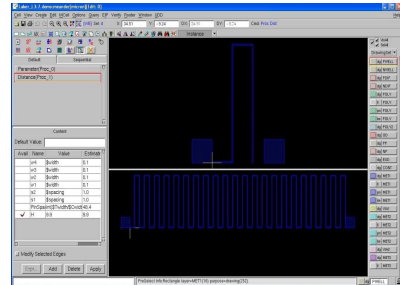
L-Edit 2.3.7 demo.meander[micron] [Edit: R]
File View Design Edit EditCell Options Shapes CIF Verify Router Window DDD
X 34.51 Y -9.24 dX 0.51 dY -9.74 Cell: Proc Dist
Instance
Default Sequential
Parameter(Proc_0)
Distance(Proc_1)
Content
Default Value:
| Avail | Name | Value | Estimate |
|---|---|---|---|
| | w4 | $width | 0.1 |
| | w3 | $width | 0.1 |
| | w2 | $width | 0.1 |
| | w1 | $width | 0.1 |
| | s2 | $spacing | 1.0 |
| | s1 | $spacing | 1.0 |
| | | P=Cspan/(2*width+2*Cwid) | 40.4 |
| ✓ | H | 9.8 | 9.8 |
Modify Selected Edges
Copy Add Delete Apply
Avail Drawing(All)
PWELL
NWELL
POLY
NDIFF
PDIFF
POLY1
POLY2
POLY3
PO
N+
P+
COMP
METAL1
METAL2
VIA
METAL3
PAD
METAL4
PreSelect Info Rect(single layer=MET1 (4) purpose=drawing(252))
PWELL